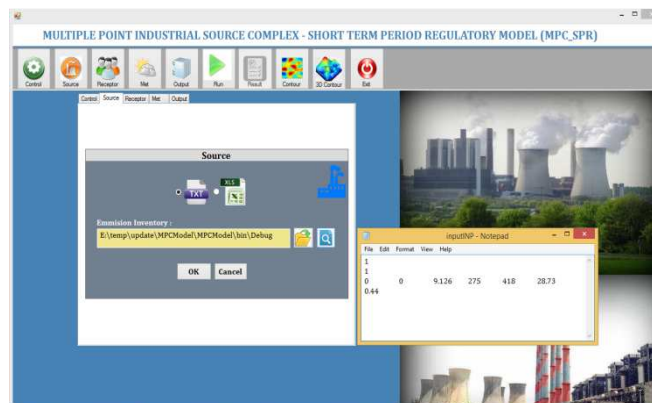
MULTIPLE POINT INDUSTRIAL SOURCE COMPLEX - SHORT TERM PERIOD REGULATORY MODEL (MPC_SPR)

Control Source Receptor Met Output Run Result Contour 3D Contour Exit

Control Source Receptor Met Output

Source

TXT XLS

Emmision Inventory :

E:\temp\update\MPCModel\MPCModel\bin\Debug

OK Cancel

inputINP - Notepad

File Edit Format View Help

1
1
0 0 9.126 275 418 28.73
0.44